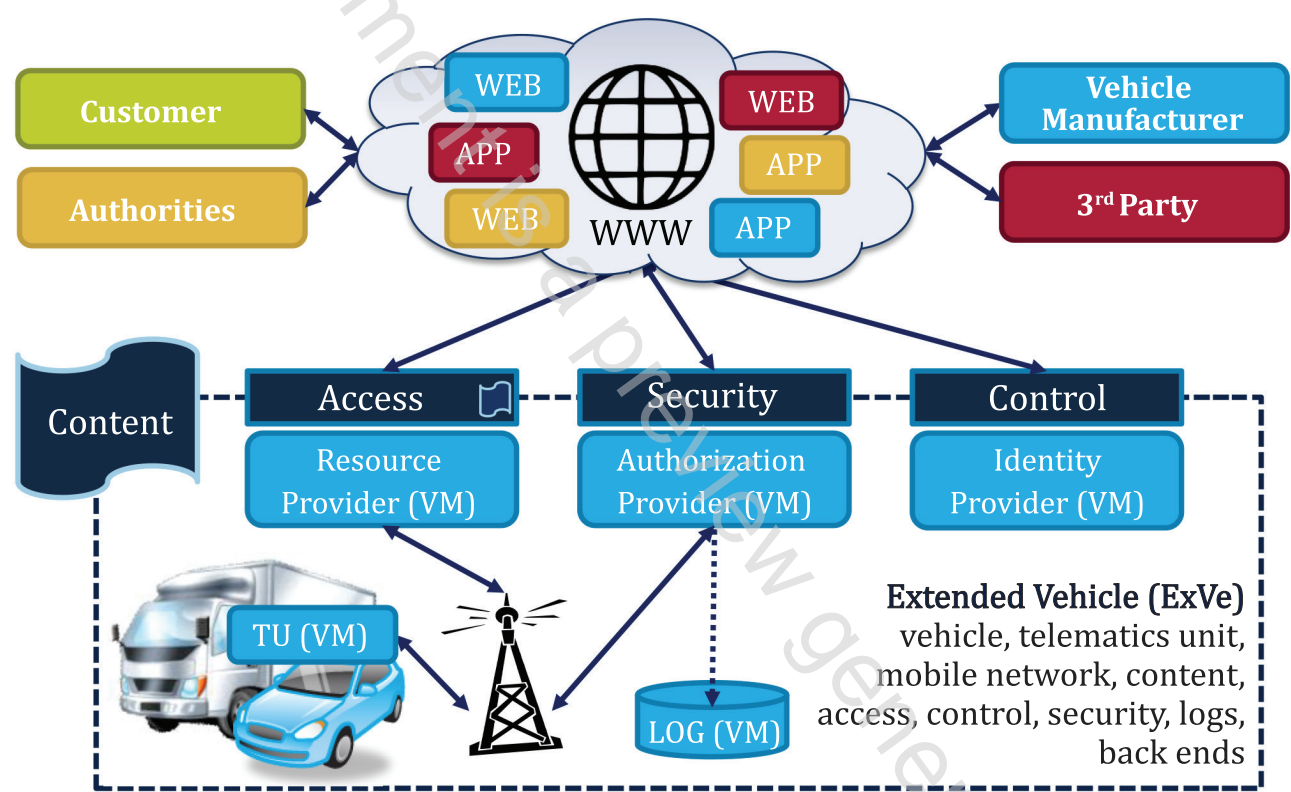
Customer

Authorities

WEB

APP

WEB

WWW

WEB

APP

APP

Vehicle Manufacturer

3rd Party

Content

Access

Security

Control

Resource Provider (VM)

Authorization Provider (VM)

Identity Provider (VM)

TU (VM)

LOG (VM)

Extended Vehicle (ExVe)
vehicle, telematics unit, mobile network, content, access, control, security, logs, back ends

ment is a preview gene